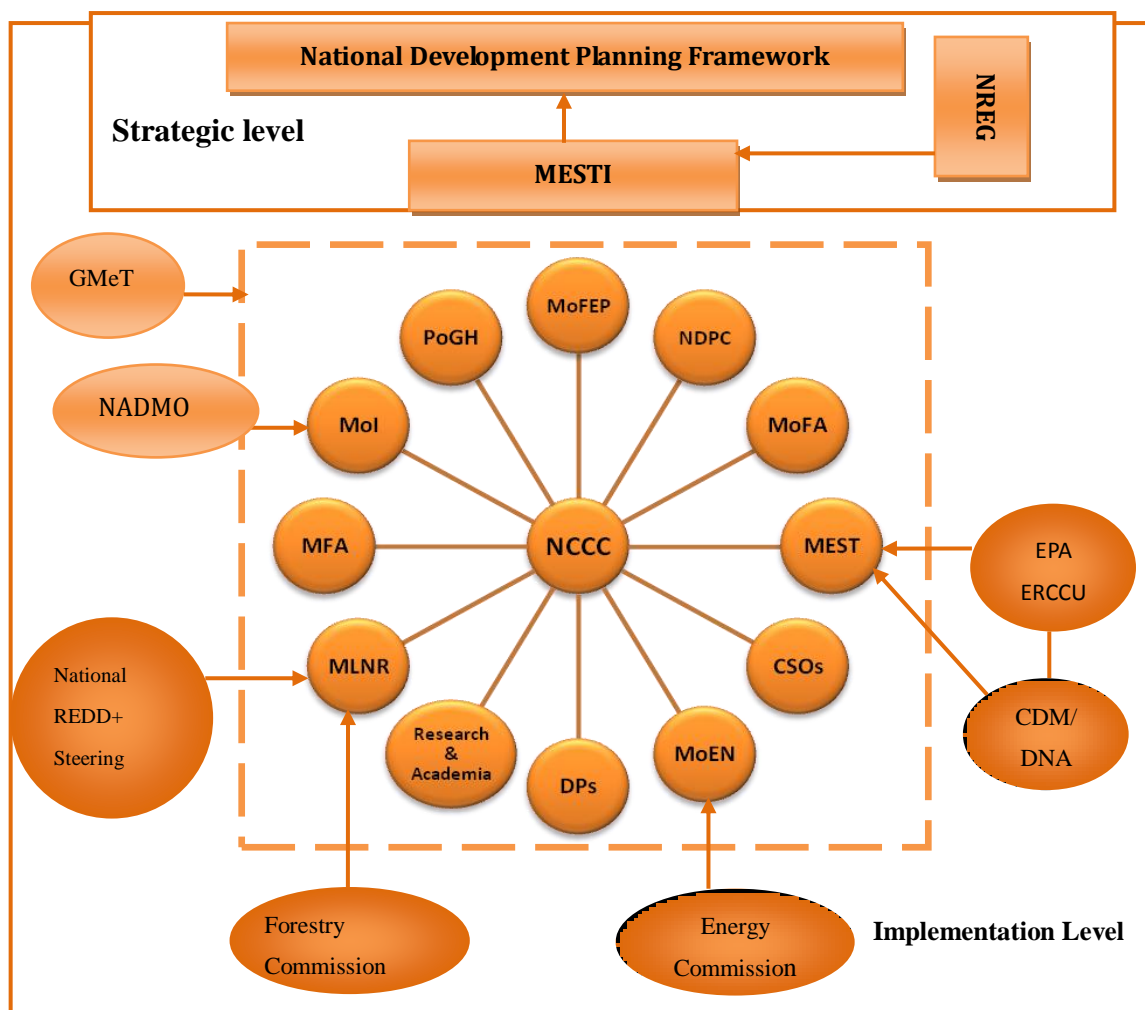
National Development Planning Framework

NREG

Strategic level

MESTI

GMeT

MoFEP

PoGH

NDPC

NADMO

MoI

MoFA

MFA

NCCC

MEST

EPA ERCCU

National REDD+ Steering

MLNR

CSOs

CDM/ DNA

Research & Academia

DPs

MoEN

Forestry Commission

Energy Commission

Implementation Level